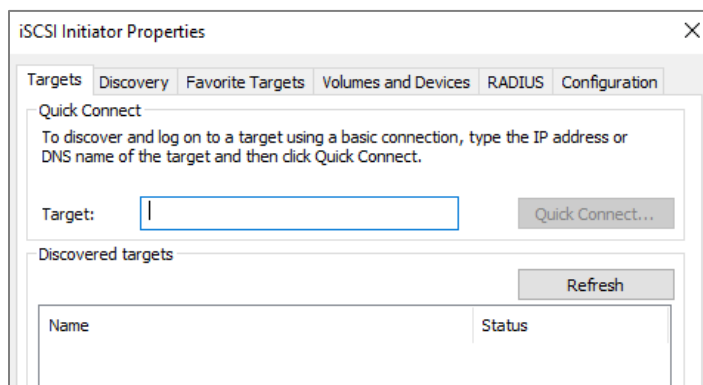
iSCSI Initiator Properties

×

Targets Discovery Favorite Targets Volumes and Devices RADIUS Configuration

Quick Connect

To discover and log on to a target using a basic connection, type the IP address or DNS name of the target and then click Quick Connect.

Target:

Quick Connect...

Discovered targets

Refresh

| Name | Status |
|---|---|